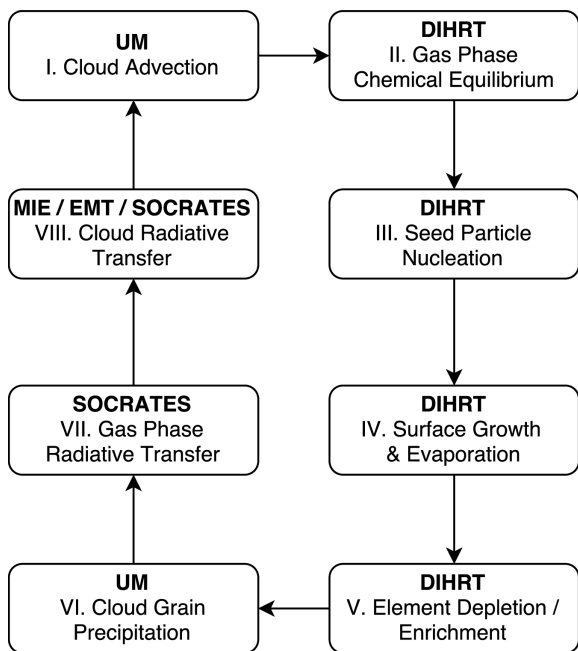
UM
I. Cloud Advection

DIHRT
II. Gas Phase Chemical Equilibrium

DIHRT
III. Seed Particle Nucleation

DIHRT
IV. Surface Growth & Evaporation

DIHRT
V. Element Depletion / Enrichment

UM
VI. Cloud Grain Precipitation

SOCRATES
VII. Gas Phase Radiative Transfer

MIE / EMT / SOCRATES
VIII. Cloud Radiative Transfer